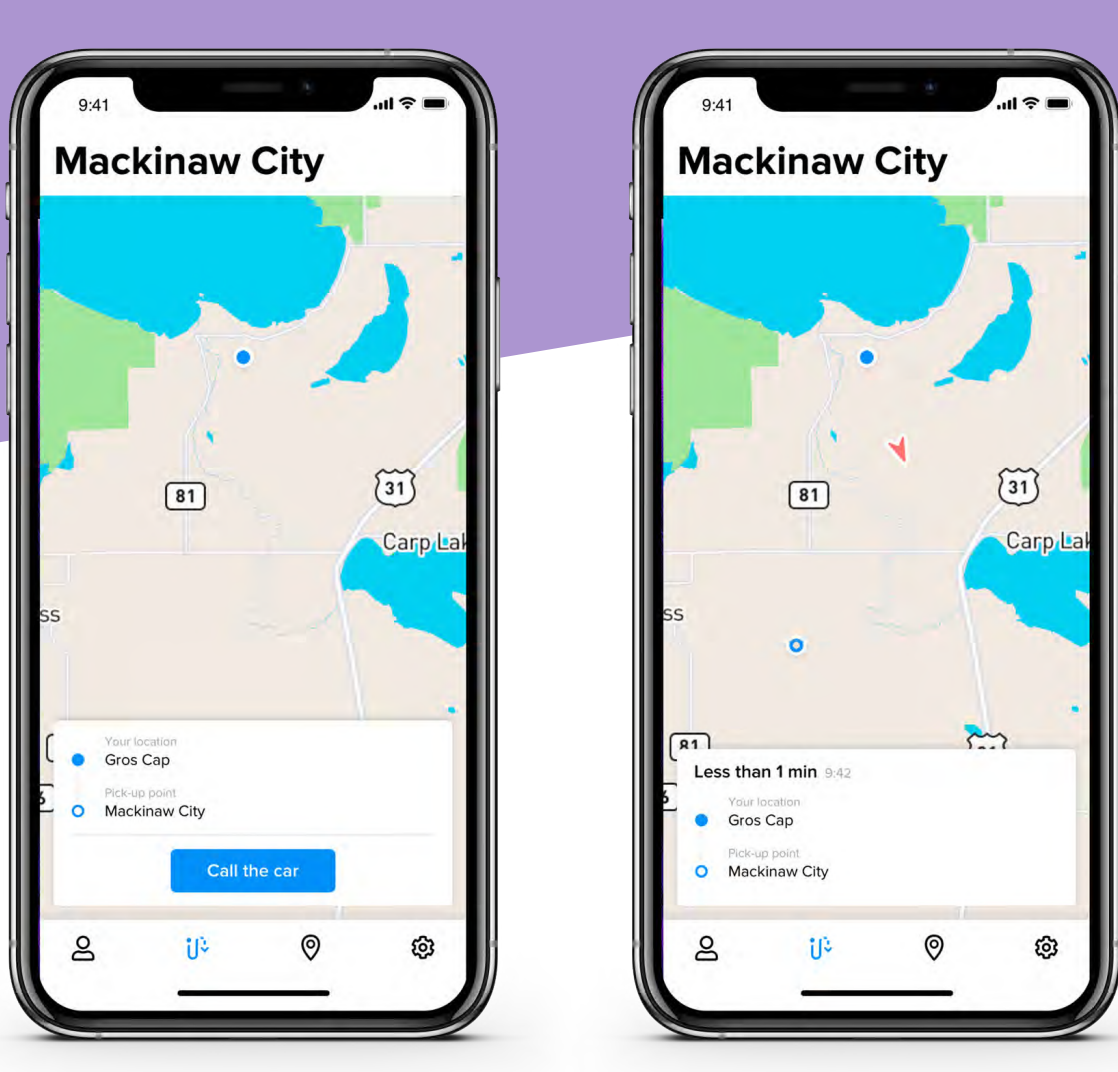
9:41

Mackinaw City

81

31

Carp Lak

ss

Your location
Gros Cap

Pick-up point
Mackinaw City

Call the car

9:41

Mackinaw City

81

31

Carp Lak

ss

81

Less than 1 min 9:42

Your location
Gros Cap

Pick-up point
Mackinaw City